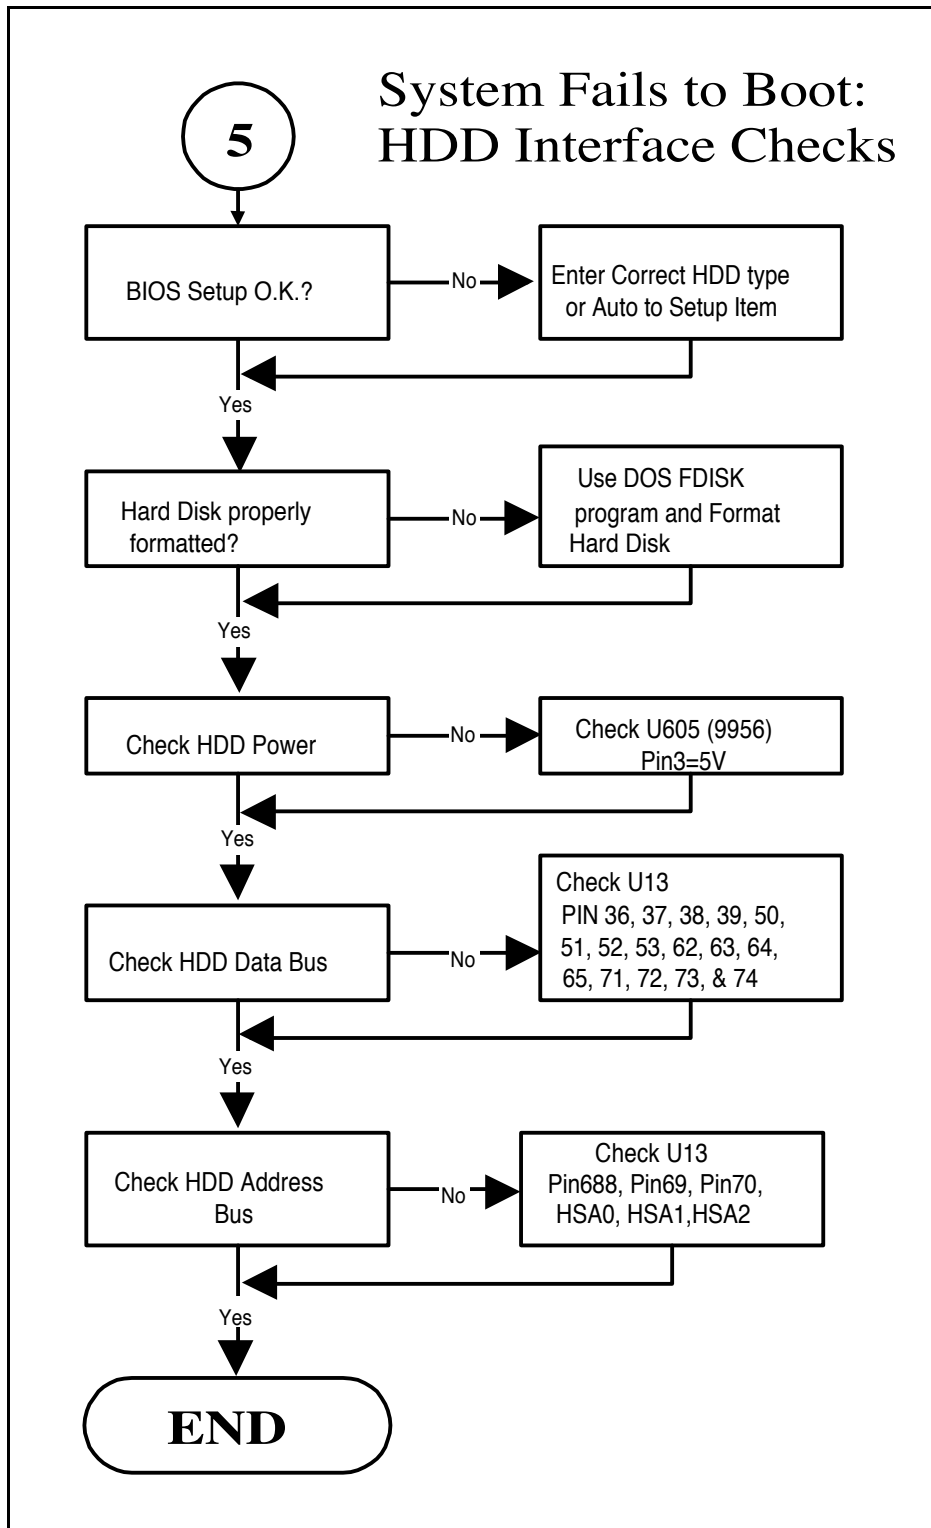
5

System Fails to Boot: HDD Interface Checks

BIOS Setup O.K.?

No

Enter Correct HDD type or Auto to Setup Item

Yes

Hard Disk properly formatted?

No

Use DOS FDISK program and Format Hard Disk

Yes

Check HDD Power

No

Check U605 (9956) Pin3=5V

Yes

Check HDD Data Bus

No

Check U13 PIN 36, 37, 38, 39, 50, 51, 52, 53, 62, 63, 64, 65, 71, 72, 73, & 74

Yes

Check HDD Address Bus

No

Check U13 Pin688, Pin69, Pin70, HSA0, HSA1,HSA2

Yes

END